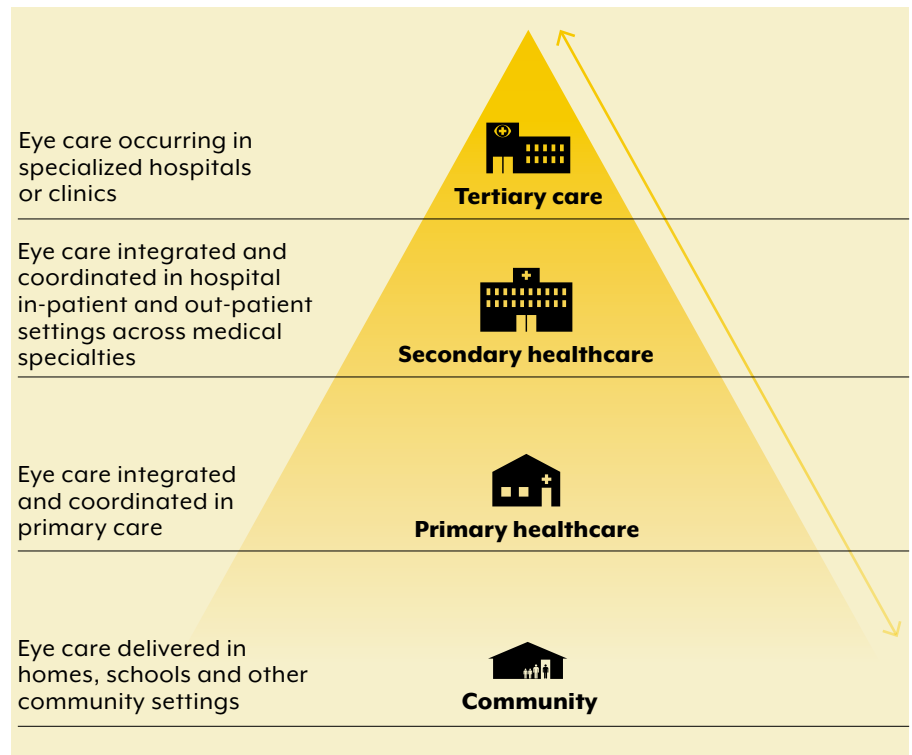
Eye care occurring in specialized hospitals or clinics

Tertiary care

Eye care integrated and coordinated in hospital in-patient and out-patient settings across medical specialties

Secondary healthcare

Eye care integrated and coordinated in primary care

Primary healthcare

Eye care delivered in homes, schools and other community settings

Community